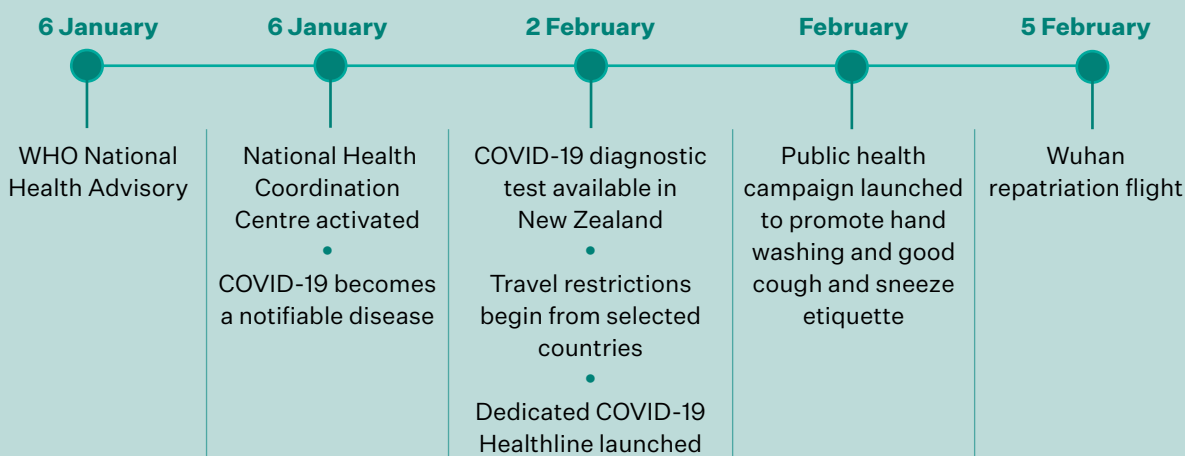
6 January

WHO National Health Advisory

6 January

National Health Coordination Centre activated

COVID-19 becomes a notifiable disease

2 February

COVID-19 diagnostic test available in New Zealand

Travel restrictions begin from selected countries

Dedicated COVID-19 Healthline launched

February

Public health campaign launched to promote hand washing and good cough and sneeze etiquette

5 February

Wuhan repatriation flight